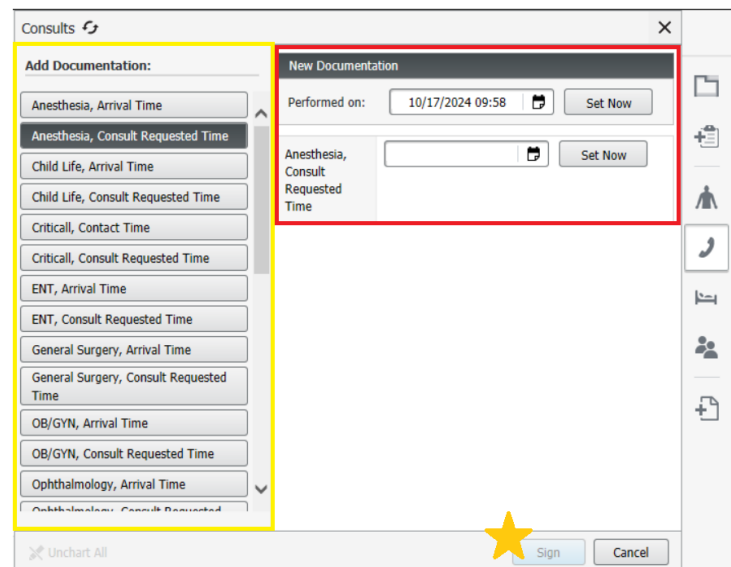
Consults

Add Documentation:

Anesthesia, Arrival Time
Anesthesia, Consult Requested Time
Child Life, Arrival Time
Child Life, Consult Requested Time
Criticall, Contact Time
Criticall, Consult Requested Time
ENT, Arrival Time
ENT, Consult Requested Time
General Surgery, Arrival Time
General Surgery, Consult Requested Time
OB/GYN, Arrival Time
OB/GYN, Consult Requested Time
Ophthalmology, Arrival Time
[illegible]

New Documentation

Performed on: 10/17/2024 09:58 Set Now

Anesthesia, Consult Requested Time Set Now

Unchart All

Sign Cancel